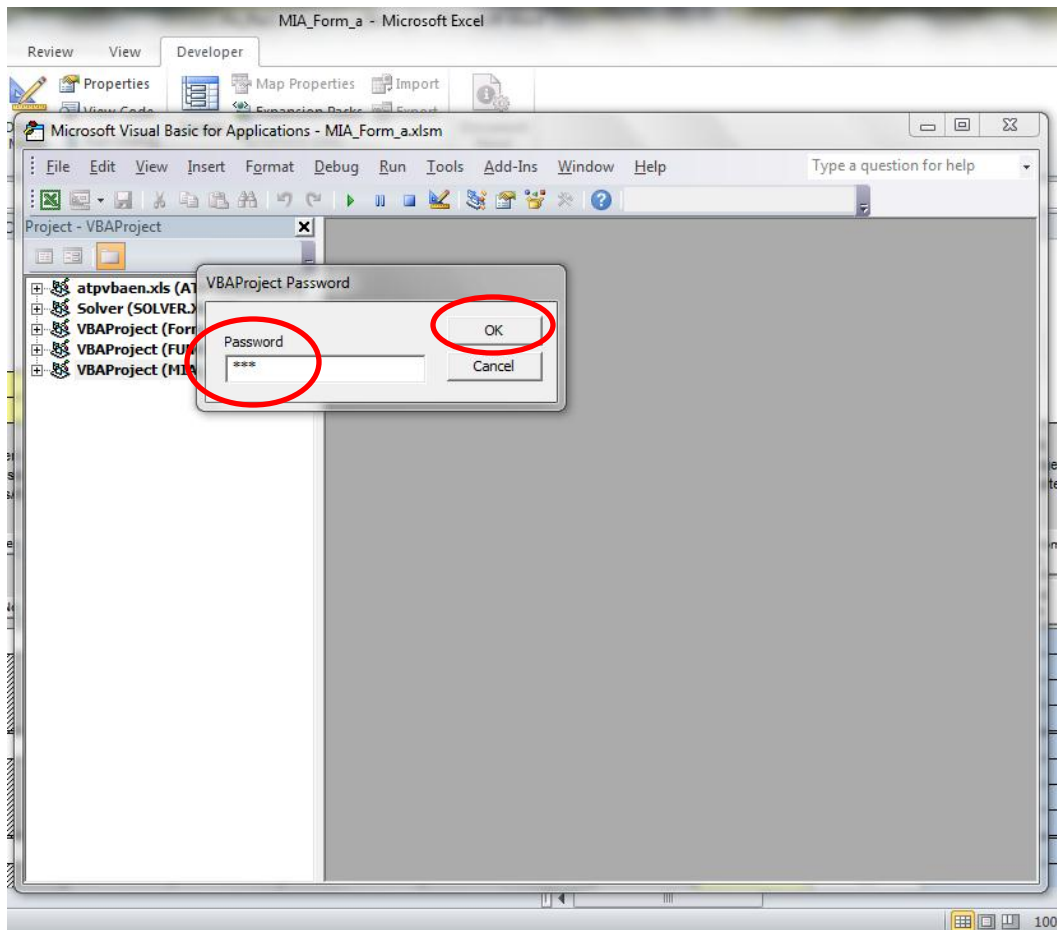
MIA_Form_a - Microsoft Excel

Review View Developer

Properties
Map Properties
Import

Microsoft Visual Basic for Applications - MIA_Form_a.xlsm

File Edit View Insert Format Debug Run Tools Add-Ins Window Help

Type a question for help

Project - VBAProject

atpvbaen.xls (AT
Solver (SOLVER.X
VBAProject (Forr
VBAProject (FUI
VBAProject (MIA

VBAProject Password

Password
***

OK
Cancel

100